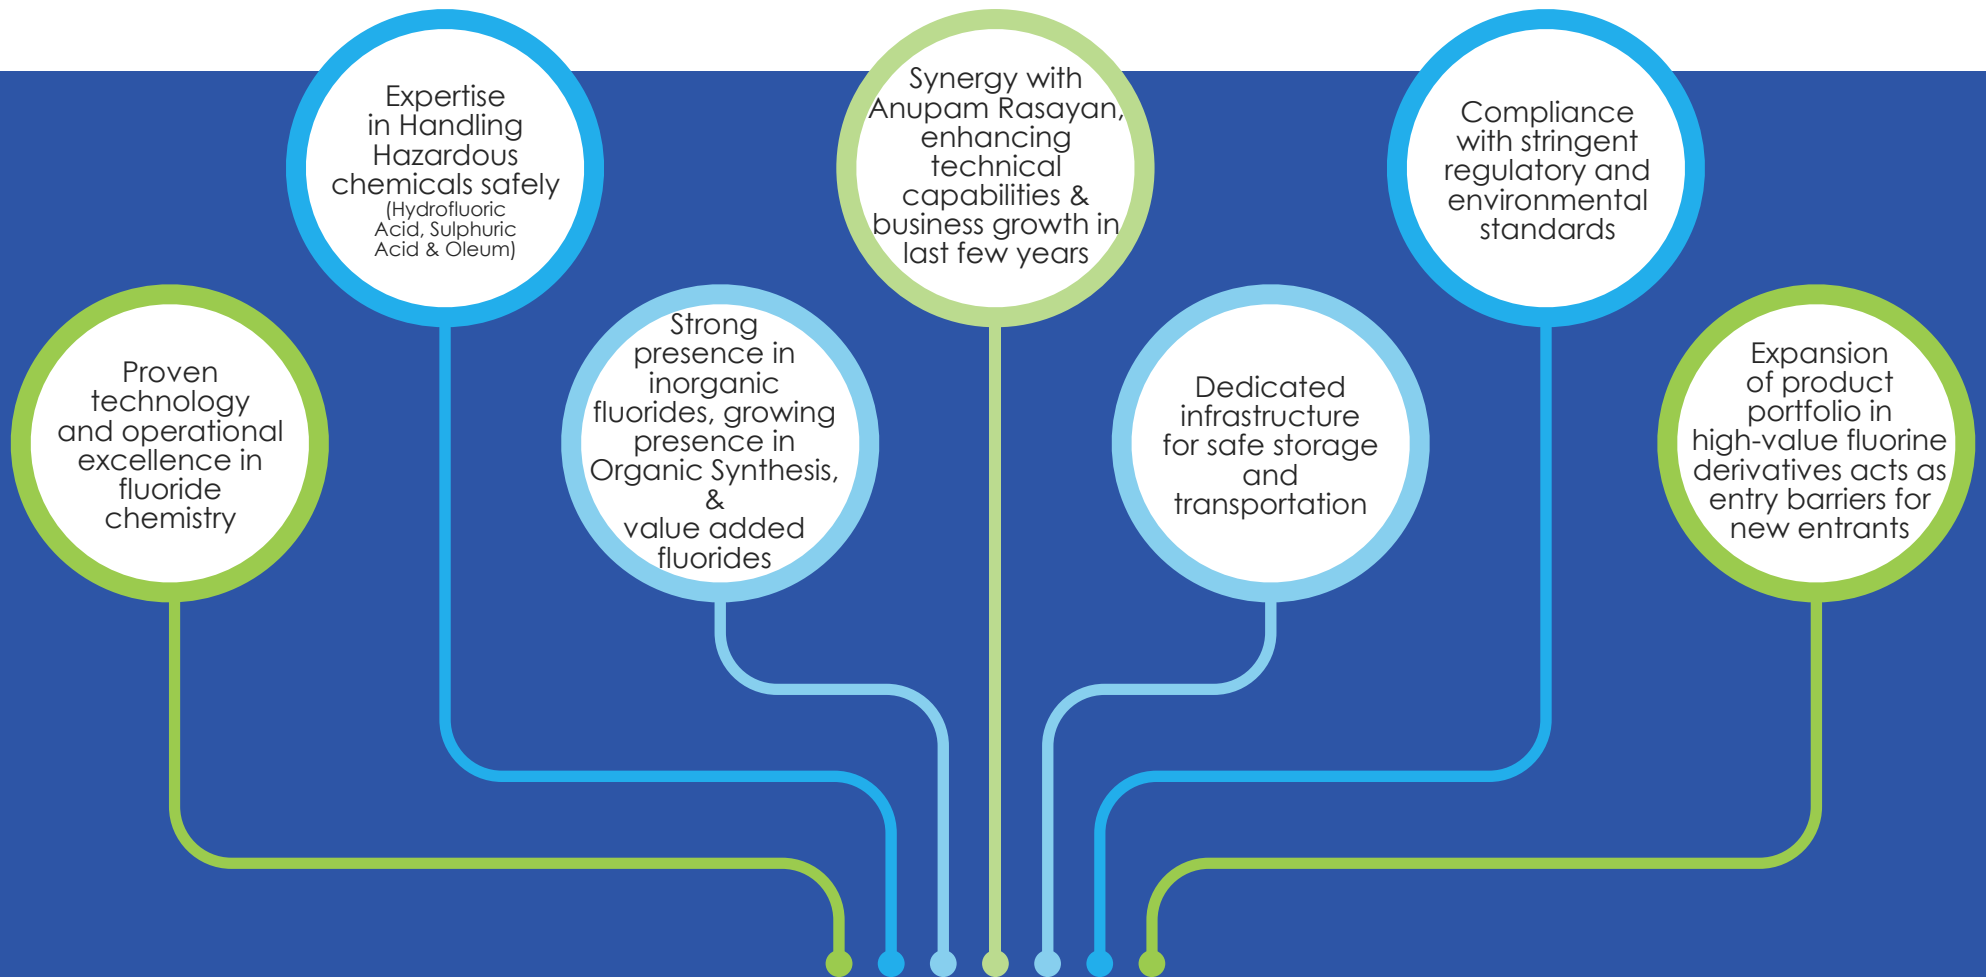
Proven technology and operational excellence in fluoride chemistry

Expertise in Handling Hazardous chemicals safely (Hydrofluoric Acid, Sulphuric Acid & Oleum)

Strong presence in inorganic fluorides, growing presence in Organic Synthesis, & value added fluorides

Synergy with Anupam Rasayan, enhancing technical capabilities & business growth in last few years

Dedicated infrastructure for safe storage and transportation

Compliance with stringent regulatory and environmental standards

Expansion of product portfolio in high-value fluorine derivatives acts as entry barriers for new entrants